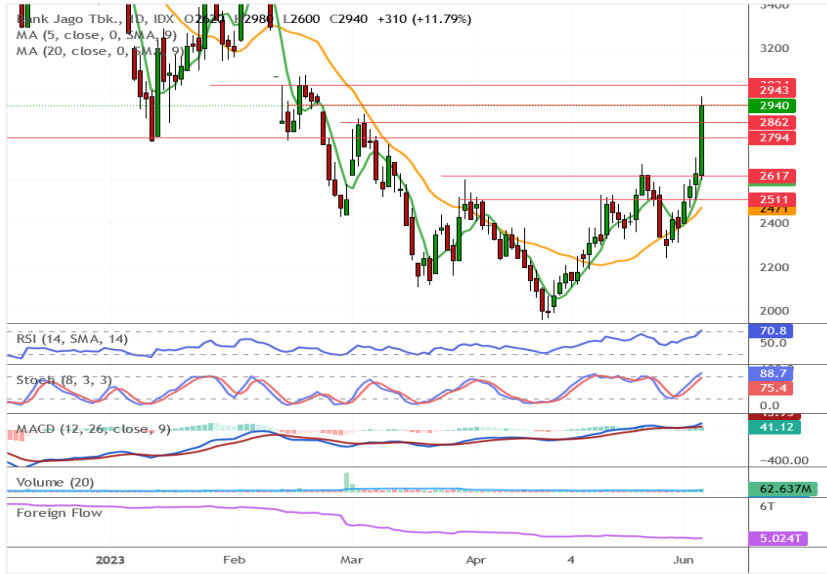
ank Jago Tbk., 1D, IDX O2620 H2980 L2600 C2940 +310 (+11.79%)
MA (5, close, 0, SMA, 9)
MA (20, close, 0, SMA, 9)

3400
3200
2943
2940
2862
2794
2617
2511
2471
2400
2200
2000

RSI (14, SMA, 14)
70.8
50.0

Stoch (8, 3, 3)
88.7
75.4
0.0

MACD (12, 26, close, 9)
41.12
-400.00

Volume (20)
62.637M

Foreign Flow
6T
5.024T

2023
Feb
Mar
Apr
4
Jun